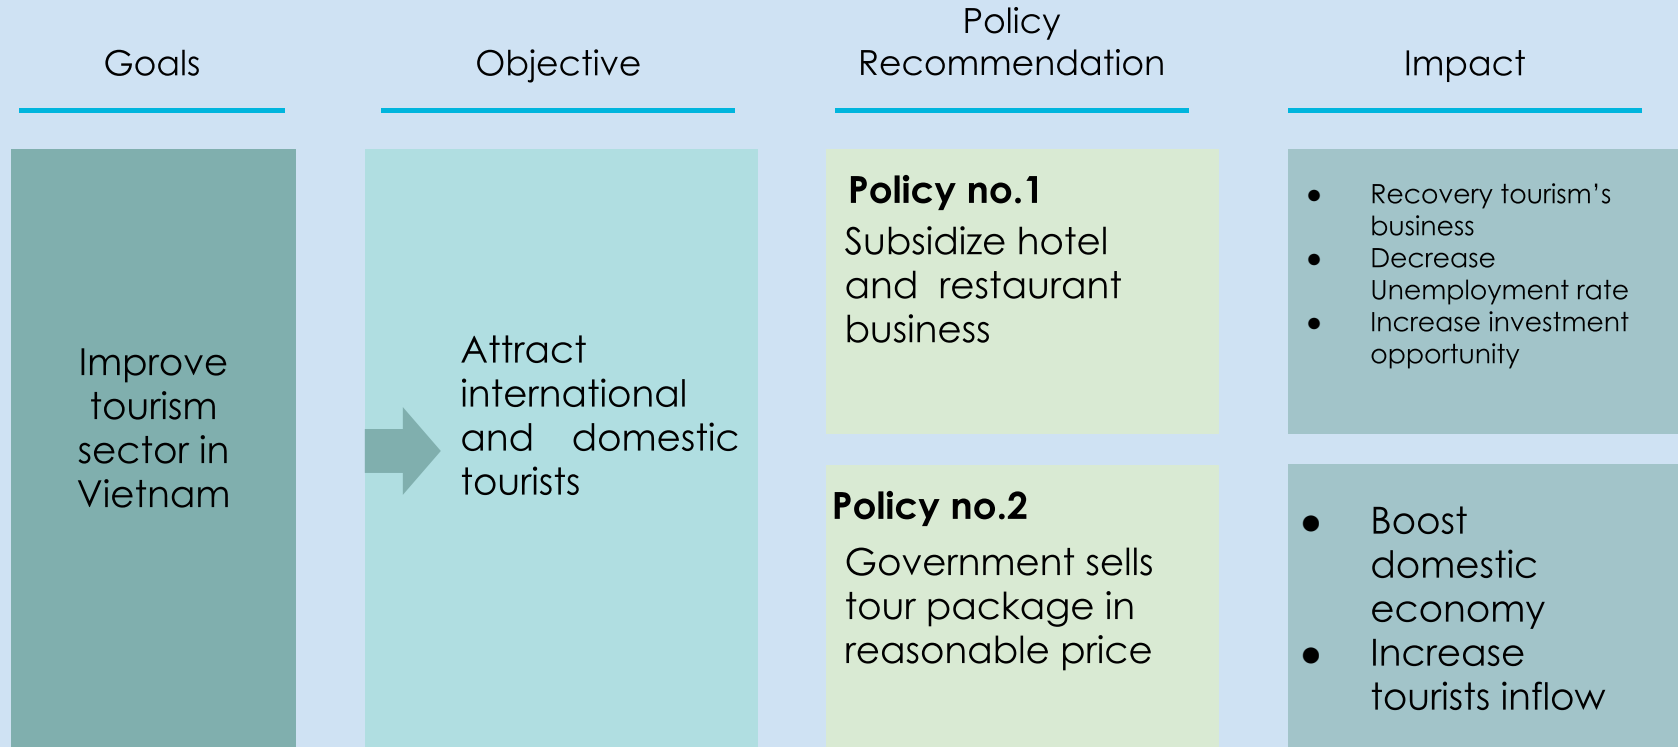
Goals

Objective

Policy Recommendation

Impact

Improve tourism sector in Vietnam

Attract international and domestic tourists

**Policy no.1**
Subsidize hotel and restaurant business

**Policy no.2**
Government sells tour package in reasonable price

- Recovery tourism's business
- Decrease Unemployment rate
- Increase investment opportunity

- Boost domestic economy
- Increase tourists inflow